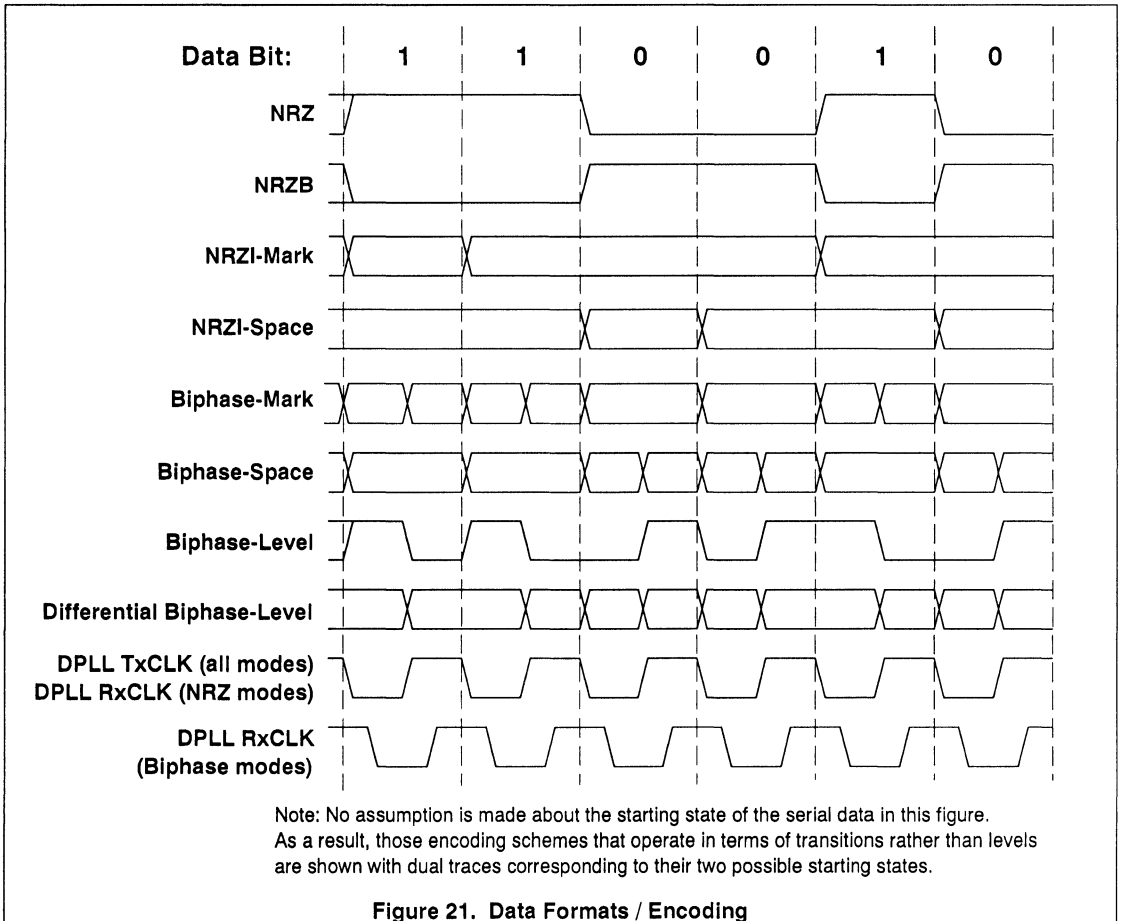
Data Bit: 1 1 0 0 1 0

NRZ

NRZB

NRZI-Mark

NRZI-Space

Biphase-Mark

Biphase-Space

Biphase-Level

Differential Biphase-Level

DPLL TxCLK (all modes)
DPLL RxCLK (NRZ modes)

DPLL RxCLK
(Biphase modes)

Note: No assumption is made about the starting state of the serial data in this figure. As a result, those encoding schemes that operate in terms of transitions rather than levels are shown with dual traces corresponding to their two possible starting states.

Figure 21. Data Formats / Encoding